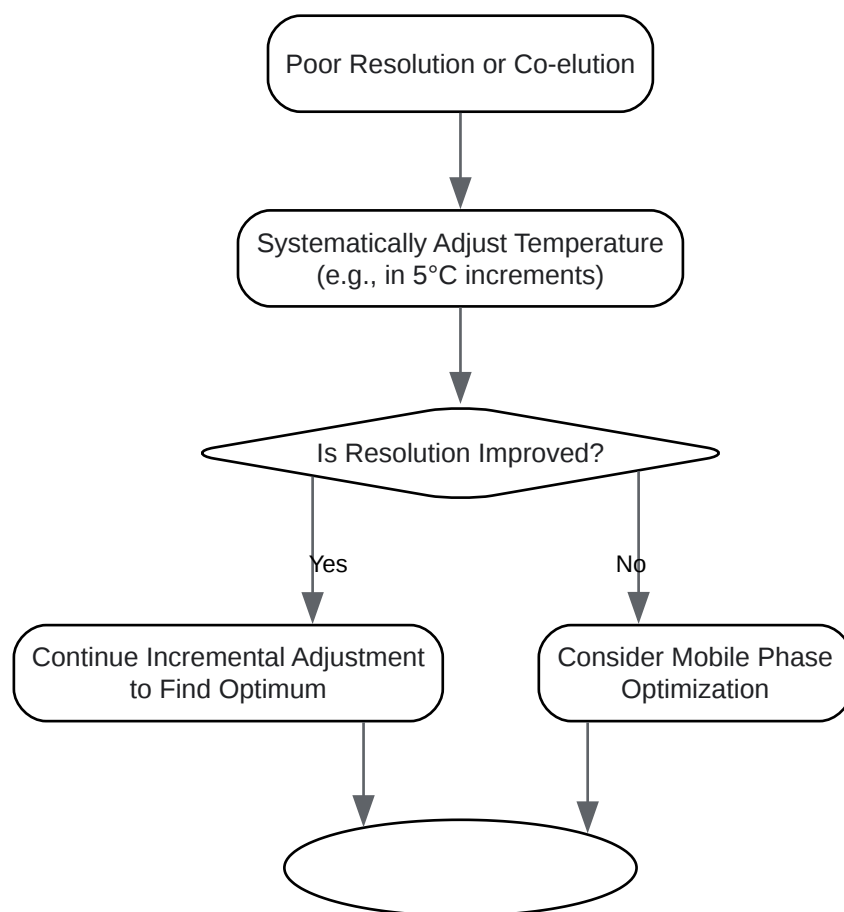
Poor Resolution or Co-elution

Systematically Adjust Temperature (e.g., in 5°C increments)

Is Resolution Improved?

Yes

No

Continue Incremental Adjustment to Find Optimum

Consider Mobile Phase Optimization